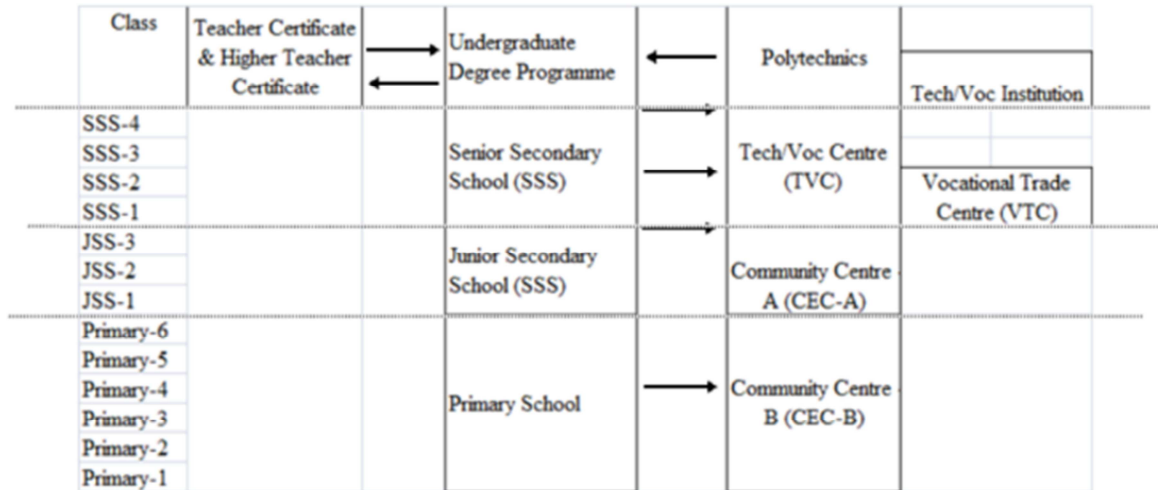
| Class | Teacher Certificate & Higher Teacher Certificate | | Undergraduate Degree Programme | | Polytechnics | Tech/Voc Institution |
|---|---|---|---|---|---|---|
| SSS-4<br>SSS-3<br>SSS-2<br>SSS-1 | | | Senior Secondary School (SSS) | | Tech/Voc Centre (TVC) | Vocational Trade Centre (VTC) |
| JSS-3<br>JSS-2<br>JSS-1 | | | Junior Secondary School (SSS) | | Community Centre A (CEC-A) | |
| Primary-6<br>Primary-5<br>Primary-4<br>Primary-3<br>Primary-2<br>Primary-1 | | | Primary School | | Community Centre B (CEC-B) | |